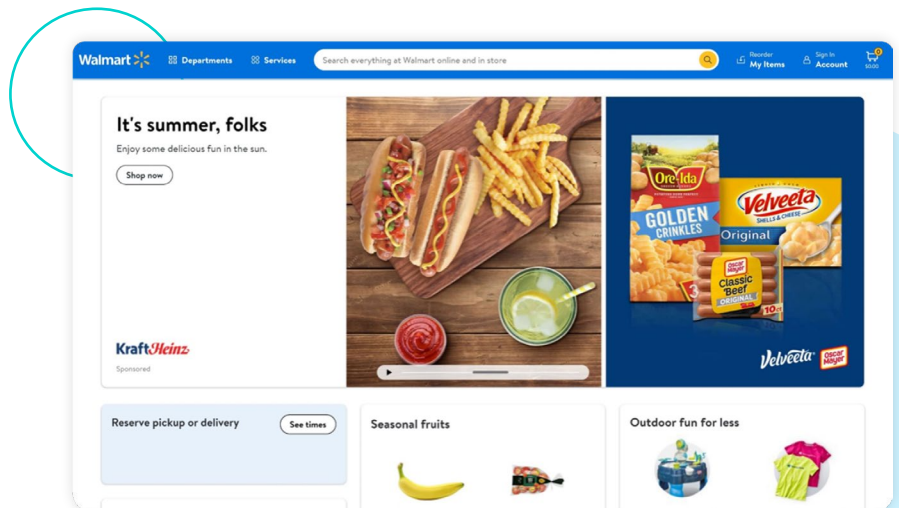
Walmart

Departments

Services

Search everything at Walmart online and in store

Reorder
My Items

Sign In
Account

0
$0.00

It's summer, folks

Enjoy some delicious fun in the sun.

Shop now

KraftHeinz

Sponsored

Ore-Ida

GOLDEN CRINKLES

Velveeta

SHELLS & CHEESE

Original

Oscar Mayer

Classic Beef

ORIGINAL

10

Velveeta

Oscar Mayer

Reserve pickup or delivery

See times

Seasonal fruits

Outdoor fun for less